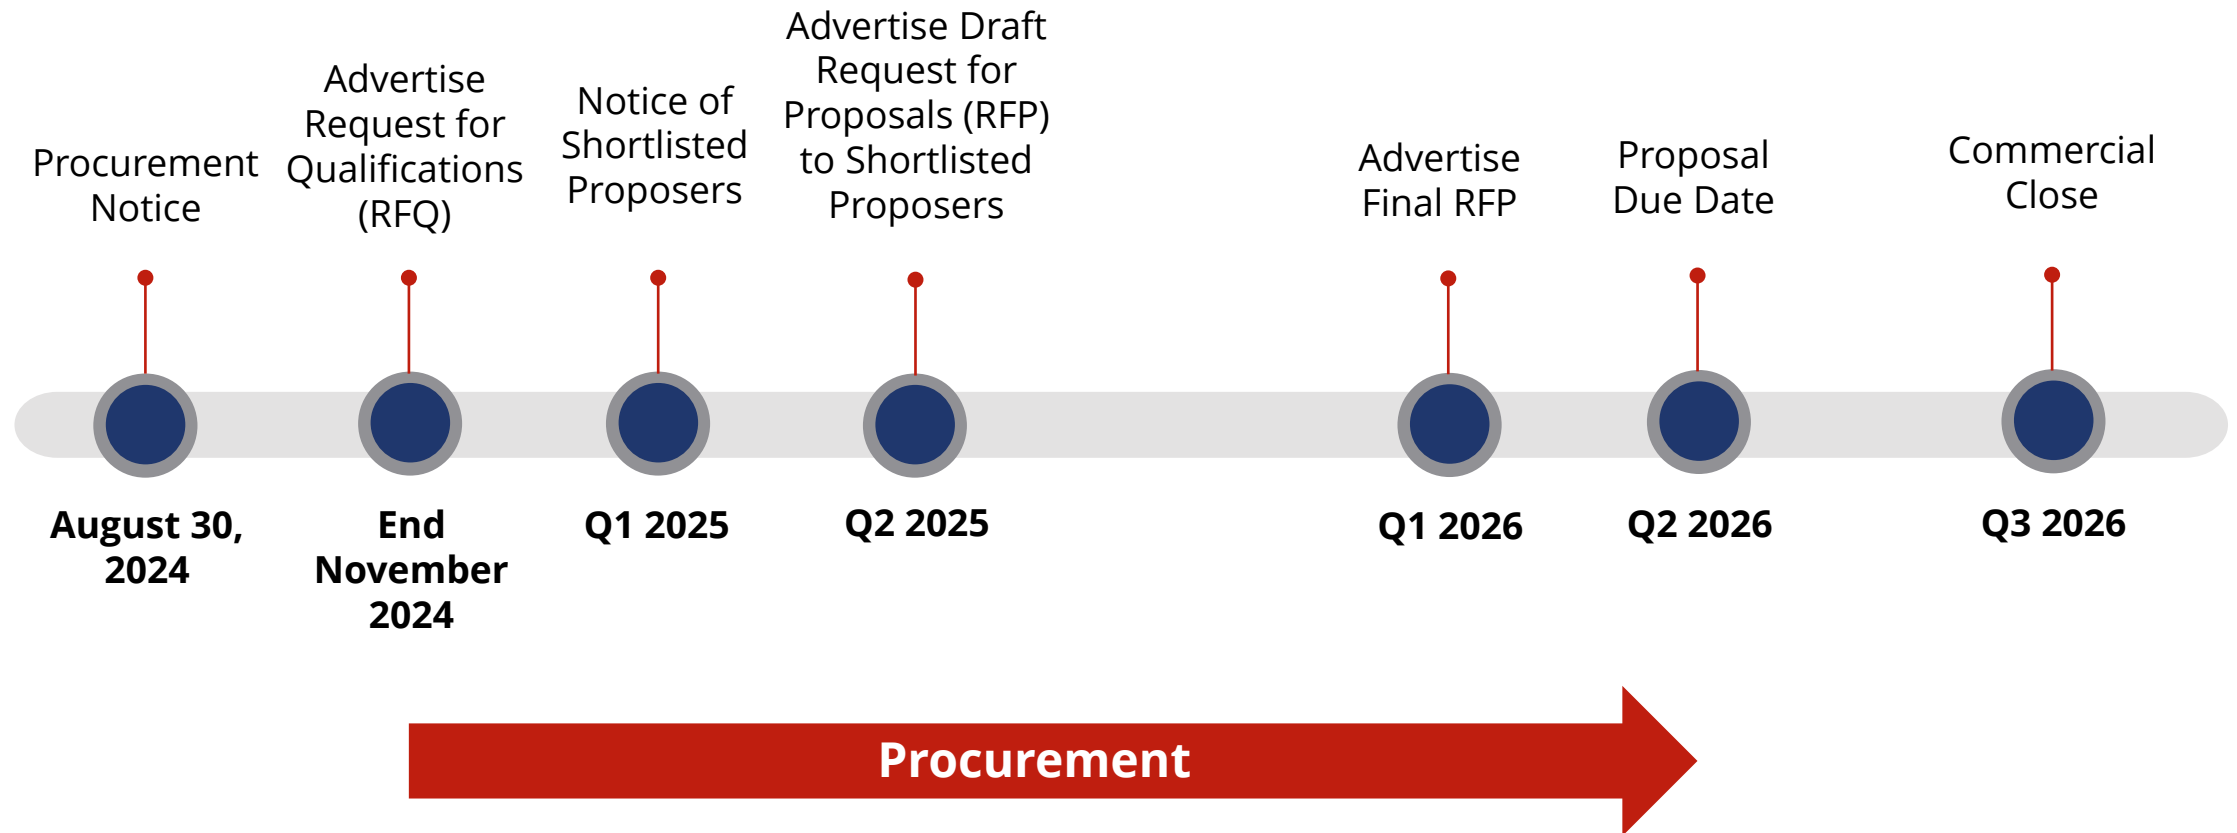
Procurement Notice

August 30, 2024

Advertise Request for Qualifications (RFQ)

End November 2024

Notice of Shortlisted Proposers

Q1 2025

Advertise Draft Request for Proposals (RFP) to Shortlisted Proposers

Q2 2025

Advertise Final RFP

Q1 2026

Proposal Due Date

Q2 2026

Commercial Close

Q3 2026

Procurement